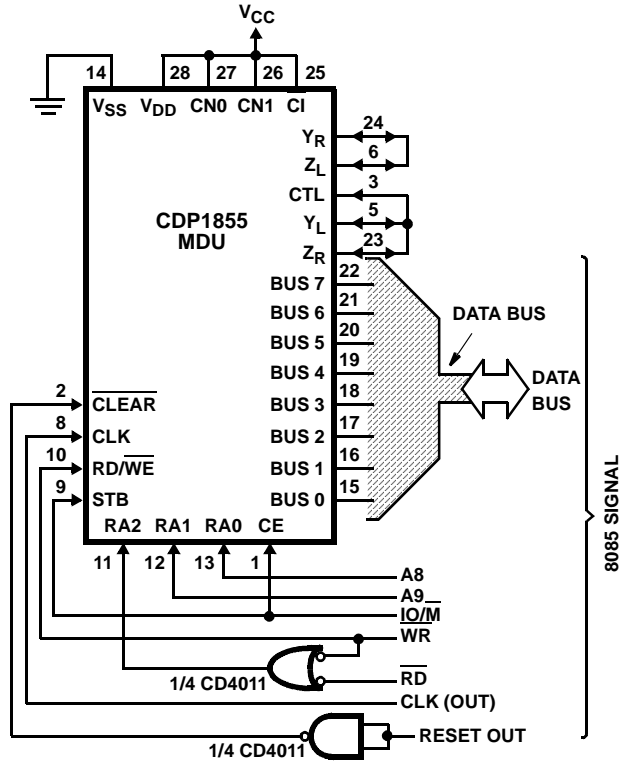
$V_{CC}$

14
28
27
26
25

$V_{SS}$ $V_{DD}$ CN0 CN1 $\overline{CI}$

24
$Y_R$
6
$Z_L$
3
CTL
5
$Y_L$
23
$Z_R$

CDP1855
MDU

22 BUS 7
21 BUS 6
20 BUS 5
19 BUS 4
18 BUS 3
17 BUS 2
16 BUS 1
15 BUS 0

DATA BUS

DATA
BUS

2 $\overline{CLEAR}$
8 CLK
10 RD/$\overline{WE}$
9 STB

RA2 RA1 RA0 CE
11 12 13 1

A8
A9
IO/$\overline{M}$
WR
$\overline{RD}$
CLK (OUT)
RESET OUT

1/4 CD4011
1/4 CD4011

8085 SIGNAL